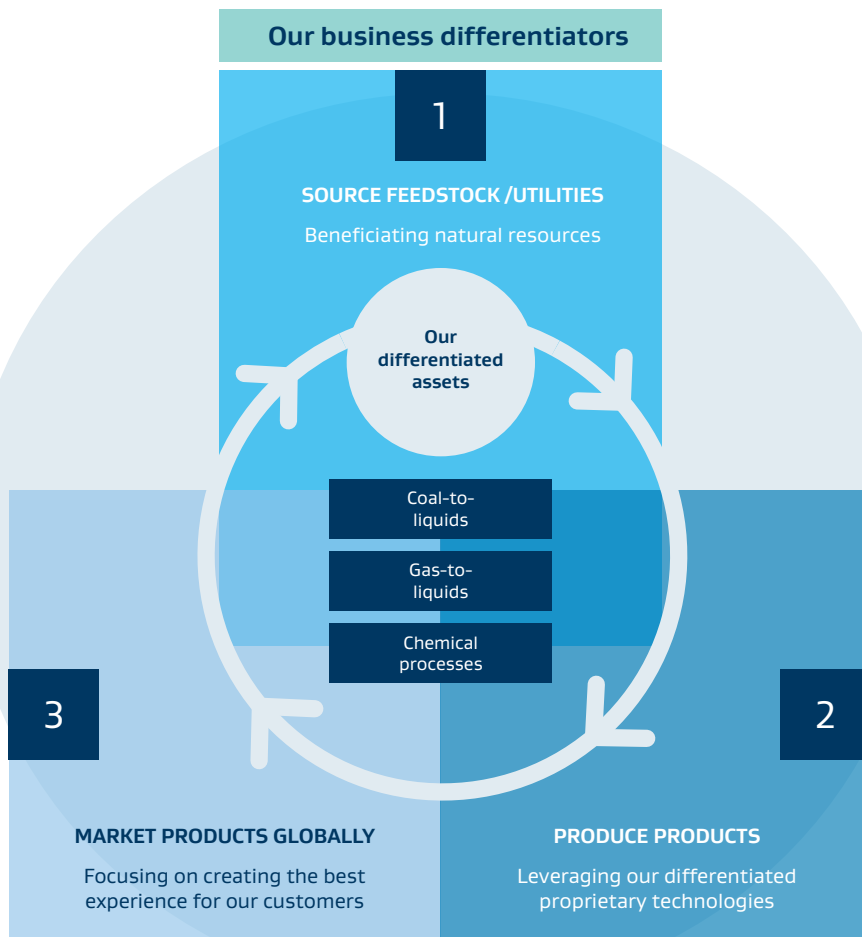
Our business differentiators

1

SOURCE FEEDSTOCK /UTILITIES

Beneficiating natural resources

Our differentiated assets

Coal-to-liquids

Gas-to-liquids

Chemical processes

3

2

MARKET PRODUCTS GLOBALLY

Focusing on creating the best experience for our customers

PRODUCE PRODUCTS

Leveraging our differentiated proprietary technologies